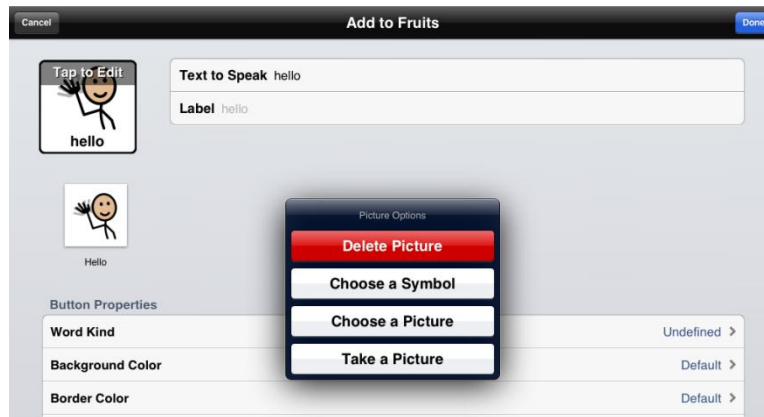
Cancel
Add to Fruits
Done

Tap to Edit
hello

Text to Speak hello
Label hello

Hello

Picture Options
Delete Picture
Choose a Symbol
Choose a Picture
Take a Picture

Button Properties
Word Kind
Undefined >
Background Color
Default >
Border Color
Default >